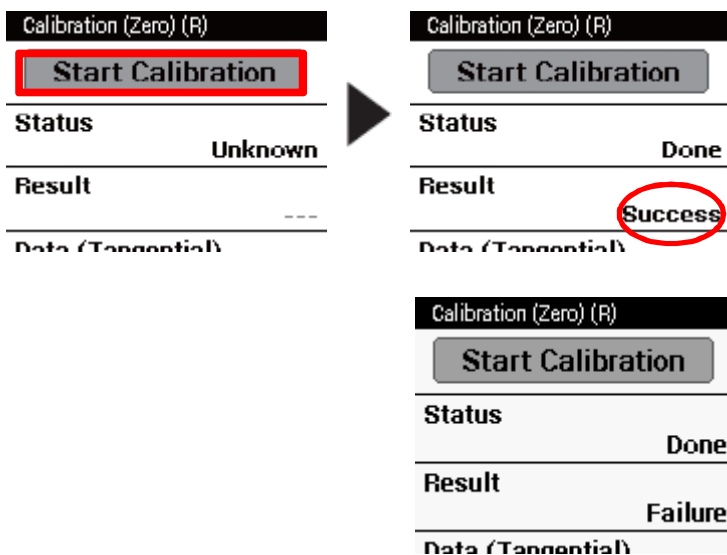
Calibration (Zero) (R)
Start Calibration
Status
Unknown
Result
---
Data (Tangential)

Calibration (Zero) (R)
Start Calibration
Status
Done
Result
Success
Data (Tangential)

Calibration (Zero) (R)
Start Calibration
Status
Done
Result
Failure
Data (Tangential)